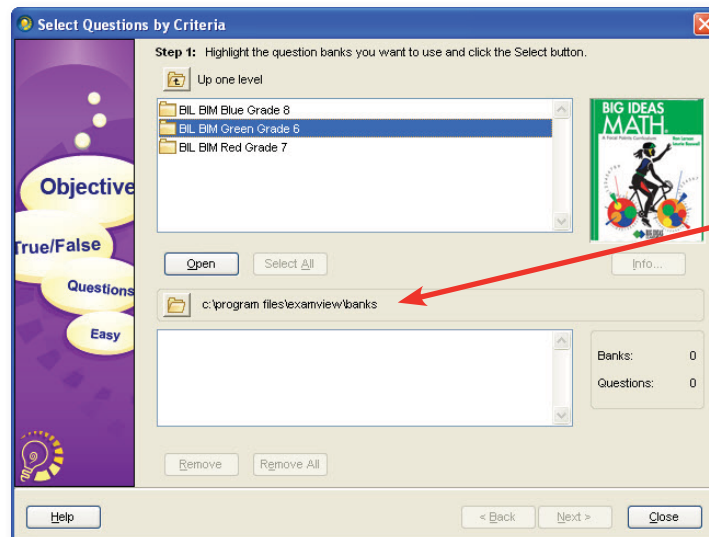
Select Questions by Criteria

Objective
True/False
Questions
Easy

Step 1: Highlight the question banks you want to use and click the Select button.

Up one level

BIL BIM Blue Grade 8
BIL BIM Green Grade 6
BIL BIM Red Grade 7

BIG IDEAS MATH
A Focus Pathway Curriculum
Ron Larson
Laurie Boswell

Open
Select All
Info...

c:\program files\examview\banks

Banks: 0
Questions: 0

Remove
Remove All

Help
< Back
Next >
Close